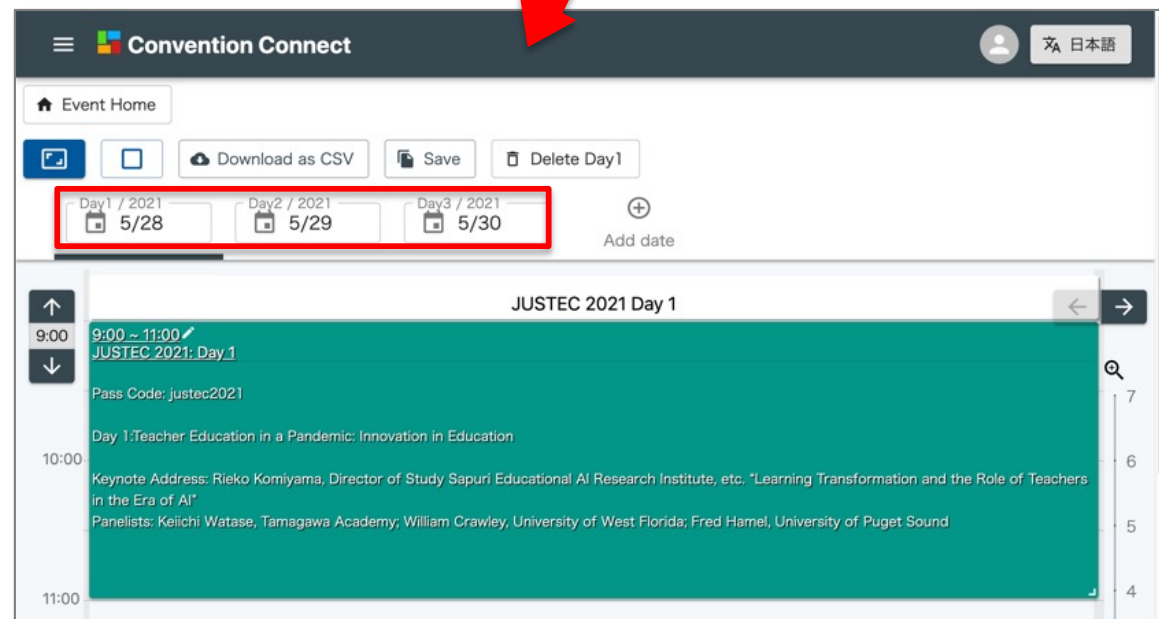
Convention Connect

日本語

Event Home

Download as CSV

Save

Delete Day1

Day1 / 2021
5/28

Day2 / 2021
5/29

Day3 / 2021
5/30

Add date

JUSTEC 2021 Day 1

9:00

9:00 ~ 11:00
JUSTEC 2021: Day 1

Pass Code: justec2021

Day 1:Teacher Education in a Pandemic: Innovation in Education

10:00

Keynote Address: Rieko Komiyama, Director of Study Sapuri Educational AI Research Institute, etc. "Learning Transformation and the Role of Teachers in the Era of AI"
Panelists: Keiichi Watase, Tamagawa Academy; William Crawley, University of West Florida; Fred Hamel, University of Puget Sound

11:00

7
6
5
4